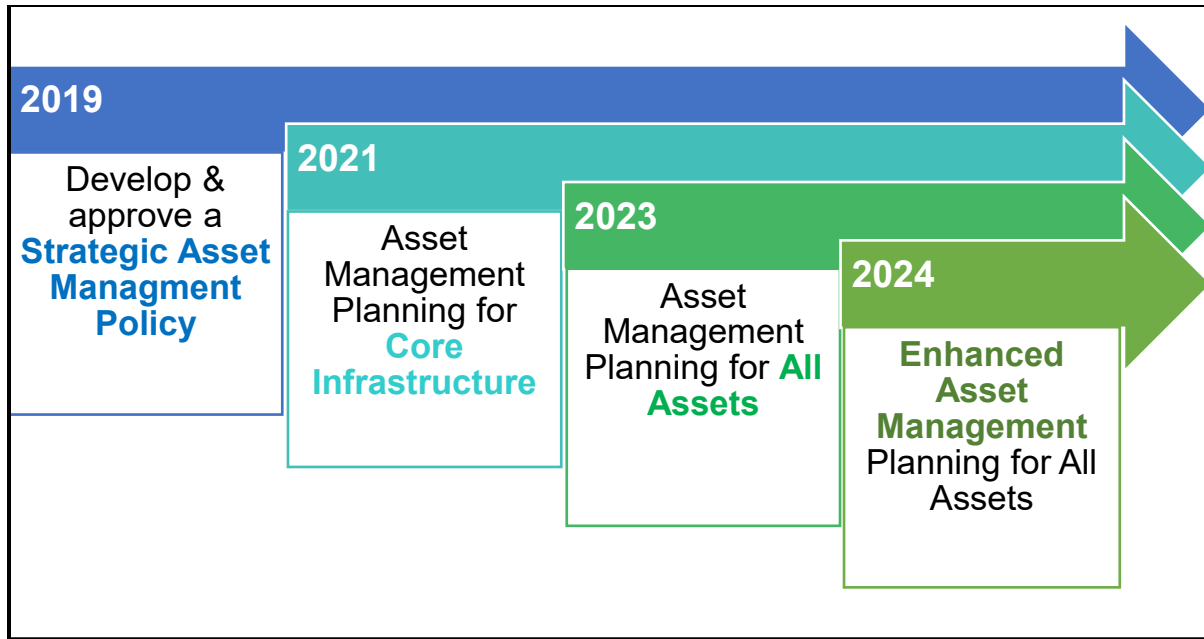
2019

Develop & approve a Strategic Asset Managment Policy

2021

Asset Management Planning for Core Infrastructure

2023

Asset Management Planning for All Assets

2024

Enhanced Asset Management Planning for All Assets